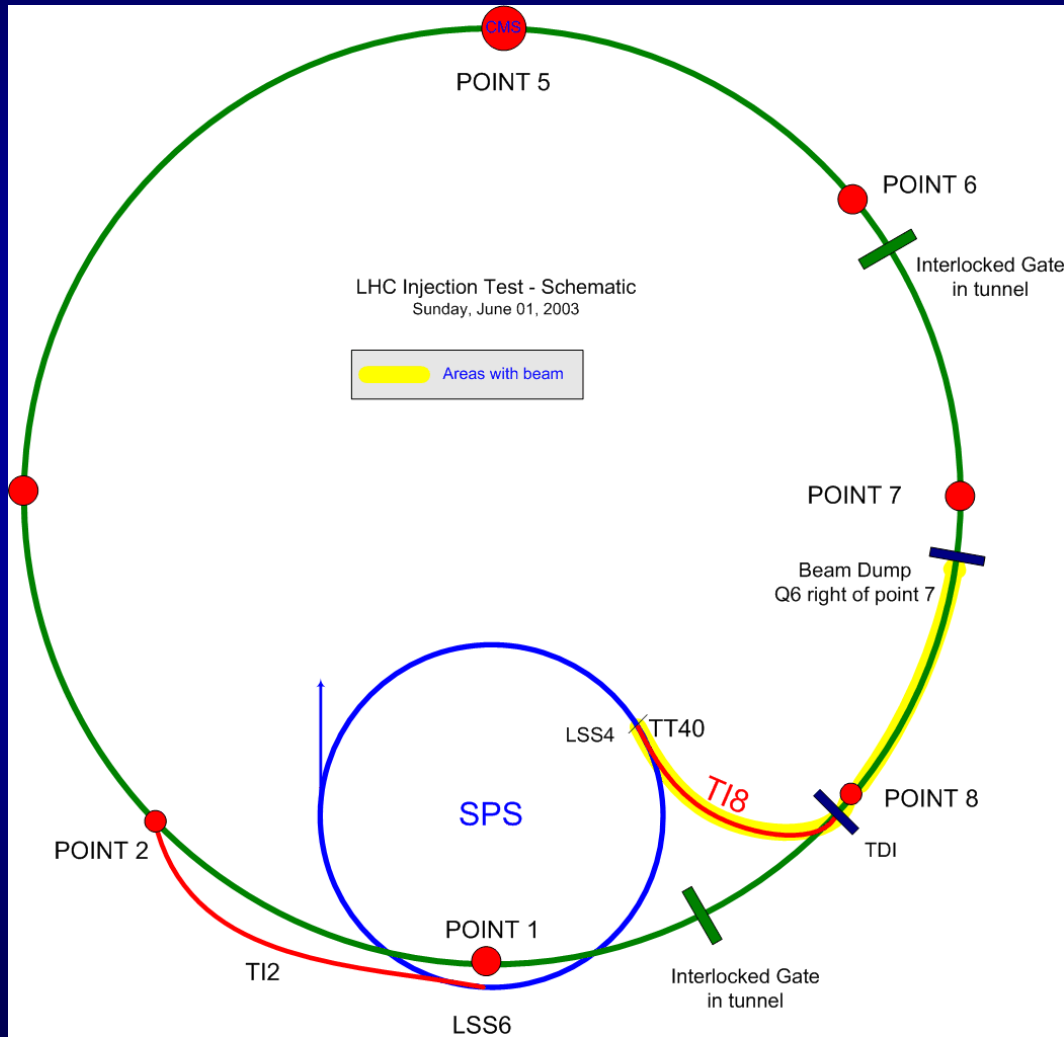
CMS

POINT 5

POINT 6

Interlocked Gate in tunnel

LHC Injection Test - Schematic
Sunday, June 01, 2003

Areas with beam

POINT 7

Beam Dump
Q6 right of point 7

LSS4

TT40

TI8

SPS

POINT 8

TDI

POINT 2

POINT 1

TI2

Interlocked Gate in tunnel

LSS6